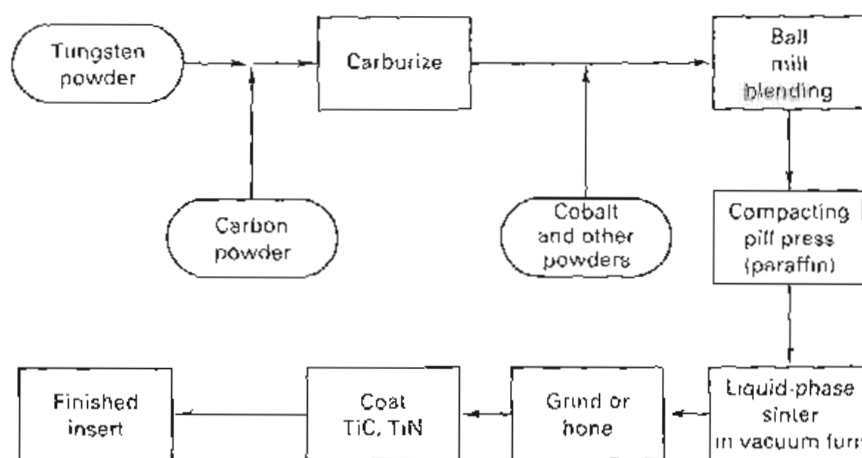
Tungsten powder

Carburize

Ball mill blending

Carbon powder

Cobalt and other powders

Compacting pill press (paraffin)

Finished insert

Coat TiC, TiN

Grind or hone

Liquid-phase sinter in vacuum furn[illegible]